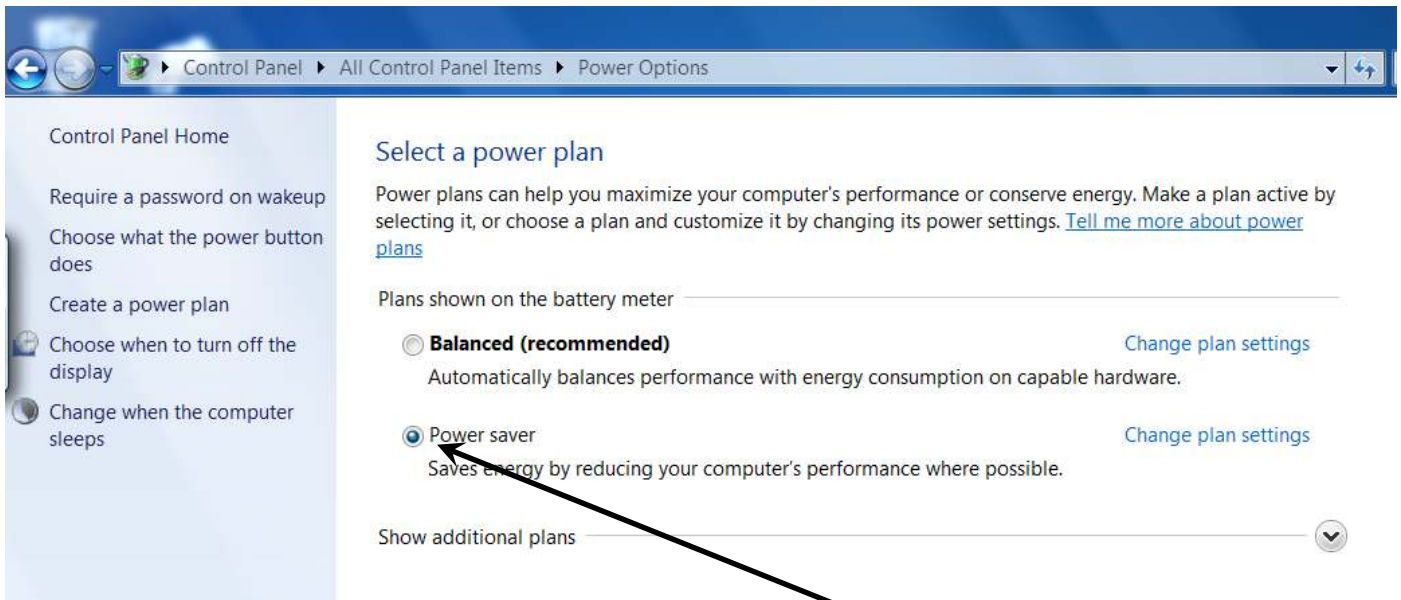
Control Panel ▸ All Control Panel Items ▸ Power Options

Control Panel Home

Require a password on wakeup

Choose what the power button does

Create a power plan

Choose when to turn off the display

Change when the computer sleeps

Select a power plan

Power plans can help you maximize your computer's performance or conserve energy. Make a plan active by selecting it, or choose a plan and customize it by changing its power settings. Tell me more about power plans

Plans shown on the battery meter

Balanced (recommended)

Change plan settings

Automatically balances performance with energy consumption on capable hardware.

Power saver

Change plan settings

Saves energy by reducing your computer's performance where possible.

Show additional plans